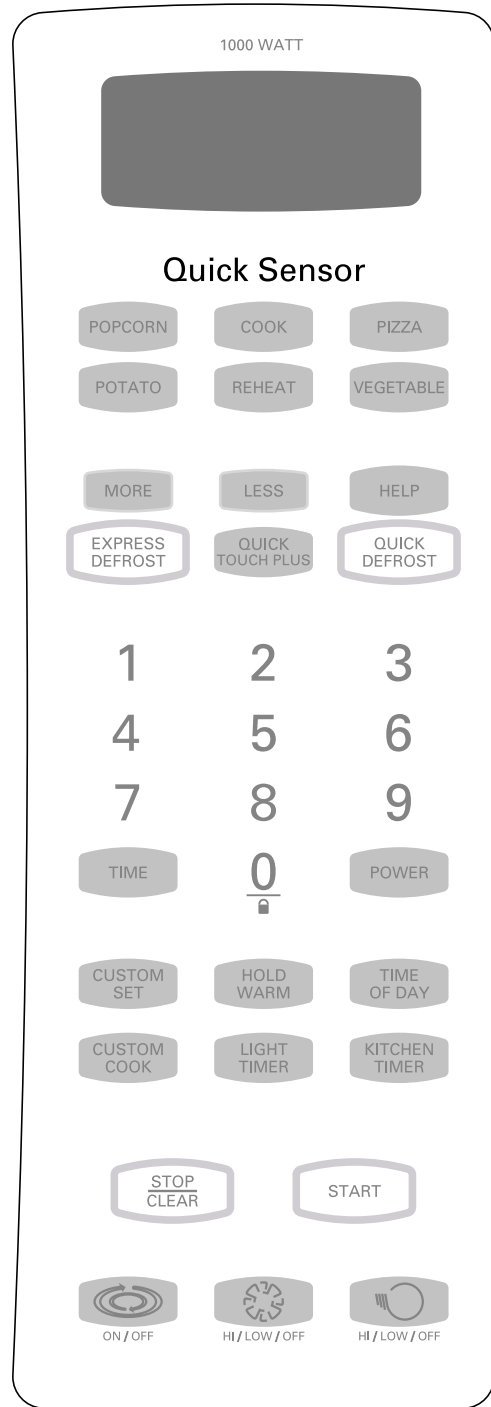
1000 WATT

Quick Sensor

POPCORN COOK PIZZA
POTATO REHEAT VEGETABLE

MORE LESS HELP
EXPRESS DEFROST QUICK TOUCH PLUS QUICK DEFROST

1 2 3
4 5 6
7 8 9
TIME 0 POWER

CUSTOM SET HOLD WARM TIME OF DAY
CUSTOM COOK LIGHT TIMER KITCHEN TIMER

STOP CLEAR START

ON / OFF HI / LOW / OFF HI / LOW / OFF